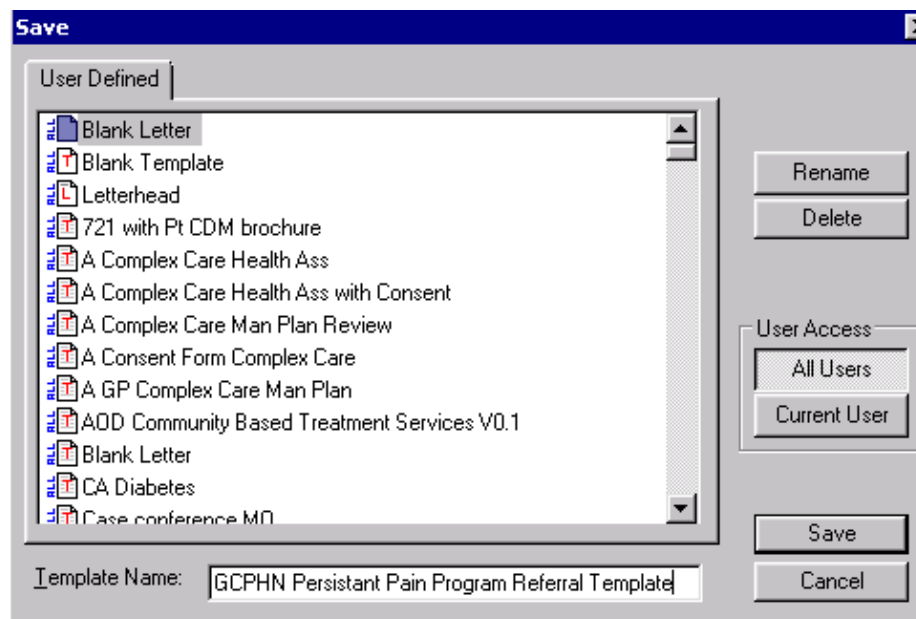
Save

User Defined

Blank Letter
Blank Template
Letterhead
721 with Pt CDM brochure
A Complex Care Health Ass
A Complex Care Health Ass with Consent
A Complex Care Man Plan Review
A Consent Form Complex Care
A GP Complex Care Man Plan
AOD Community Based Treatment Services V0.1
Blank Letter
CA Diabetes
Case conference MO

Rename
Delete

User Access
All Users
Current User

Save
Cancel

Template Name: GCPHN Persistant Pain Program Referral Template